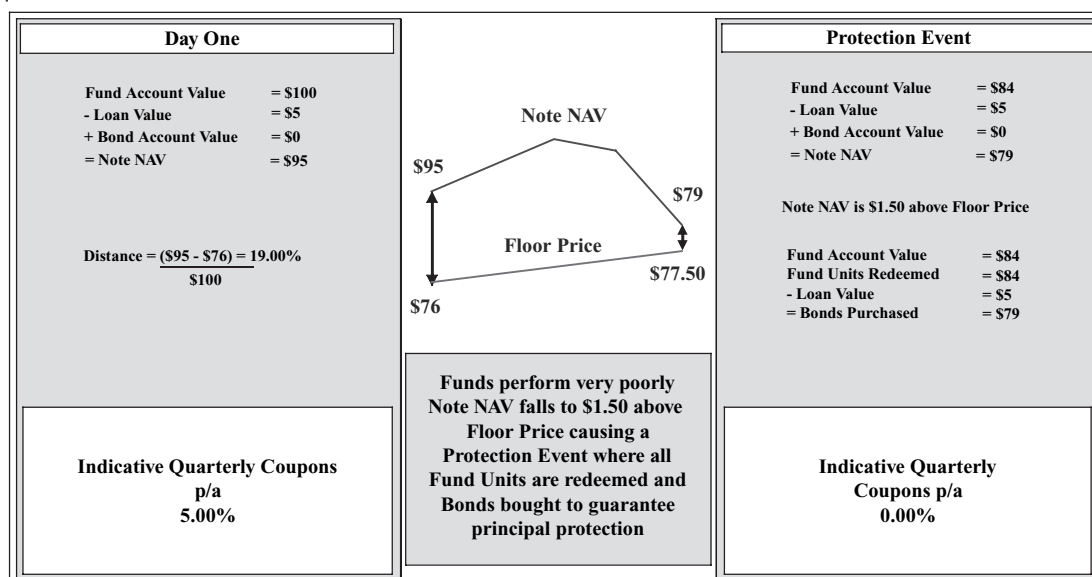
Day One

| | |
|---|---|
| Fund Account Value | = \$100 |
| - Loan Value | = \$5 |
| + Bond Account Value | = \$0 |
| = Note NAV | = \$95 |

Distance = $\frac{(\$95 - \$76)}{\$100}$ = 19.00%

Indicative Quarterly Coupons p/a 5.00%

Note NAV

\$95

\$79

Floor Price

\$77.50

\$76

Funds perform very poorly Note NAV falls to \$1.50 above Floor Price causing a Protection Event where all Fund Units are redeemed and Bonds bought to guarantee principal protection

Protection Event

| | |
|---|---|
| Fund Account Value | = \$84 |
| - Loan Value | = \$5 |
| + Bond Account Value | = \$0 |
| = Note NAV | = \$79 |

Note NAV is \$1.50 above Floor Price

| | |
|---|---|
| Fund Account Value | = \$84 |
| Fund Units Redeemed | = \$84 |
| - Loan Value | = \$5 |
| = Bonds Purchased | = \$79 |

Indicative Quarterly Coupons p/a 0.00%